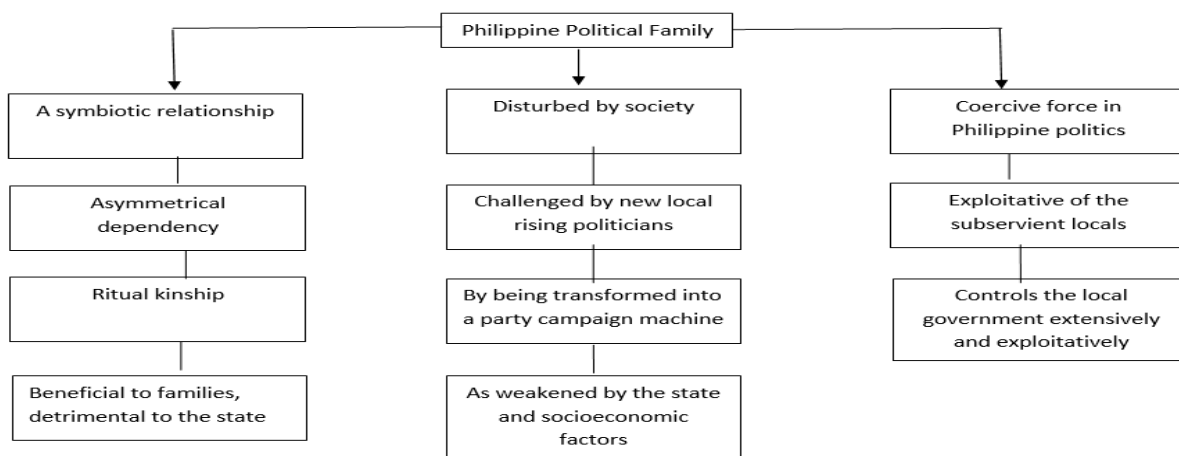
Philippine Political Family

A symbiotic relationship

Asymmetrical dependency

Ritual kinship

Beneficial to families, detrimental to the state

Disturbed by society

Challenged by new local rising politicians

By being transformed into a party campaign machine

As weakened by the state and socioeconomic factors

Coercive force in Philippine politics

Exploitative of the subservient locals

Controls the local government extensively and exploitatively